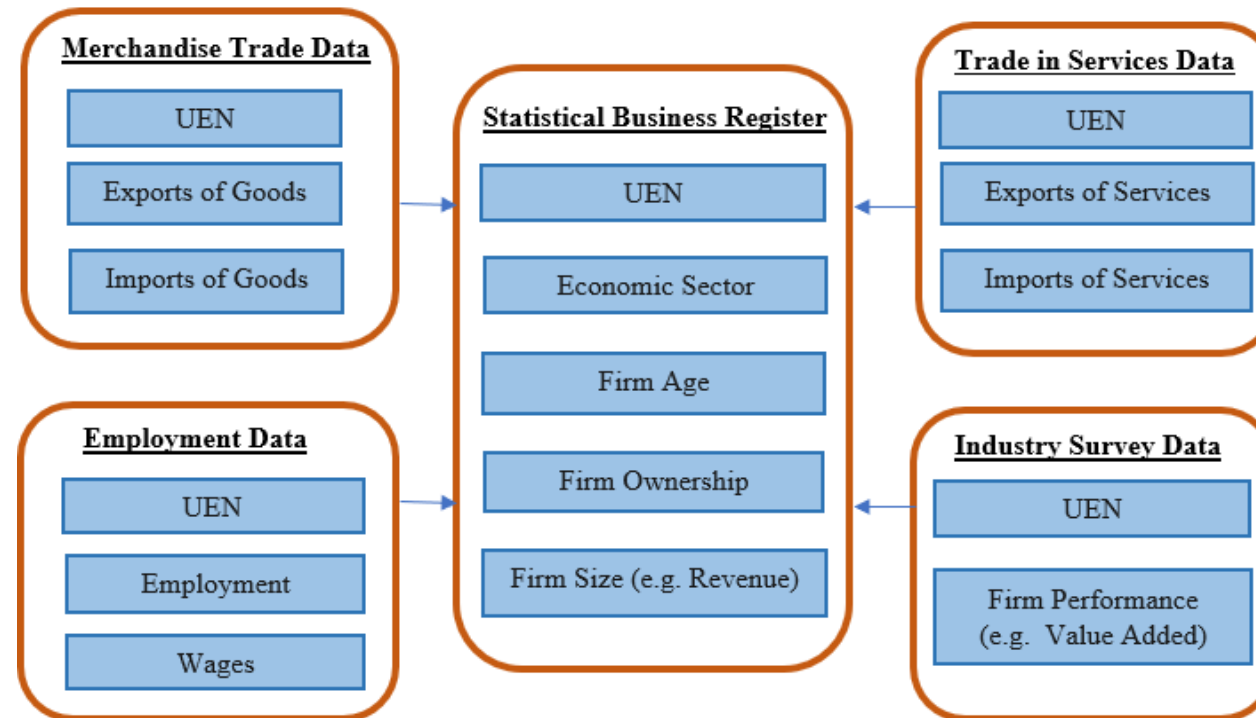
Merchandise Trade Data

UEN

Exports of Goods

Imports of Goods

Statistical Business Register

UEN

Economic Sector

Firm Age

Firm Ownership

Firm Size (e.g. Revenue)

Trade in Services Data

UEN

Exports of Services

Imports of Services

Employment Data

UEN

Employment

Wages

Industry Survey Data

UEN

Firm Performance (e.g. Value Added)